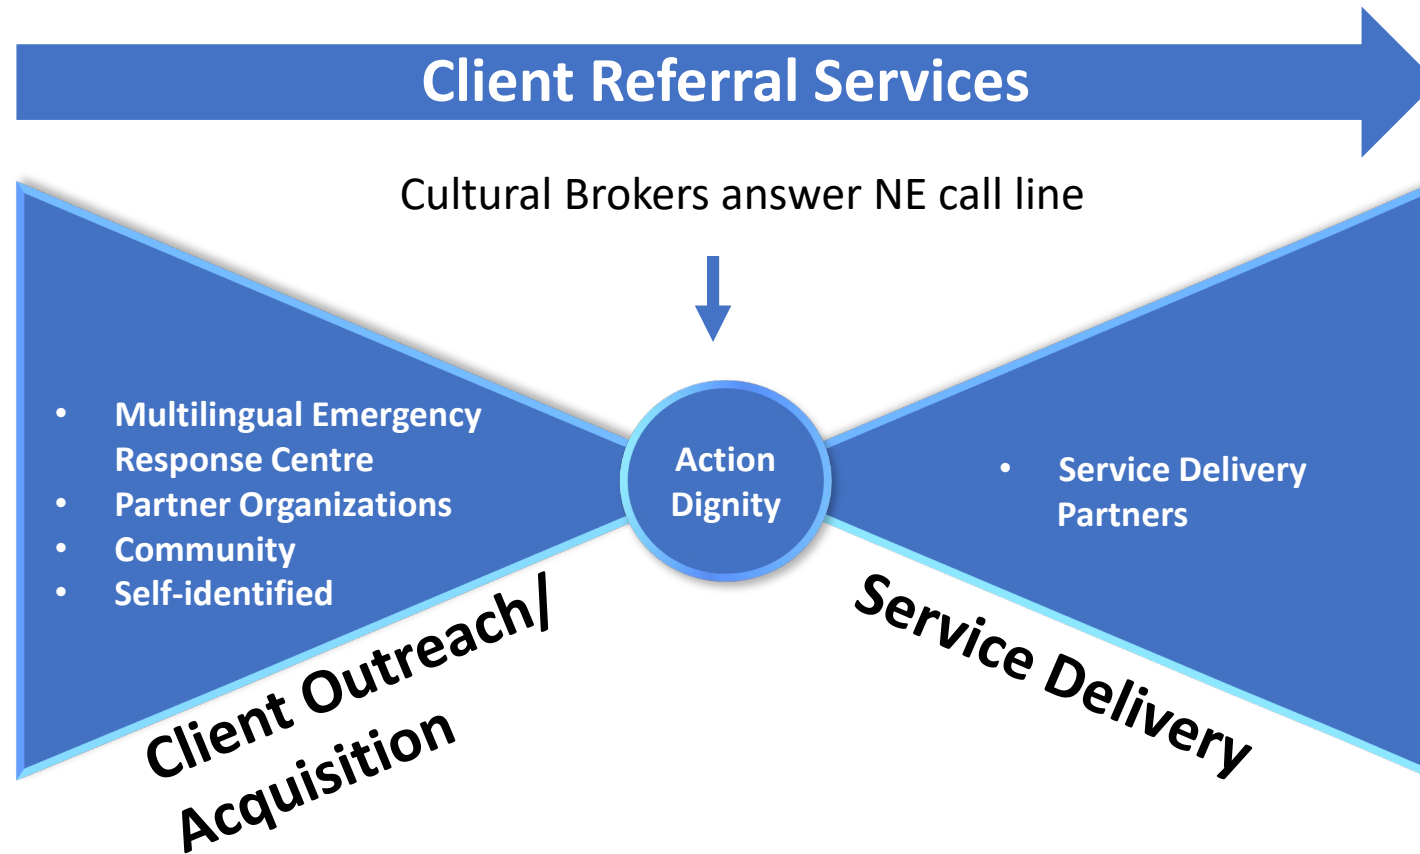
Client Referral Services

Cultural Brokers answer NE call line

- Multilingual Emergency Response Centre
- Partner Organizations
- Community
- Self-identified

Action Dignity

- Service Delivery Partners

Client Outreach/ Acquisition

Service Delivery